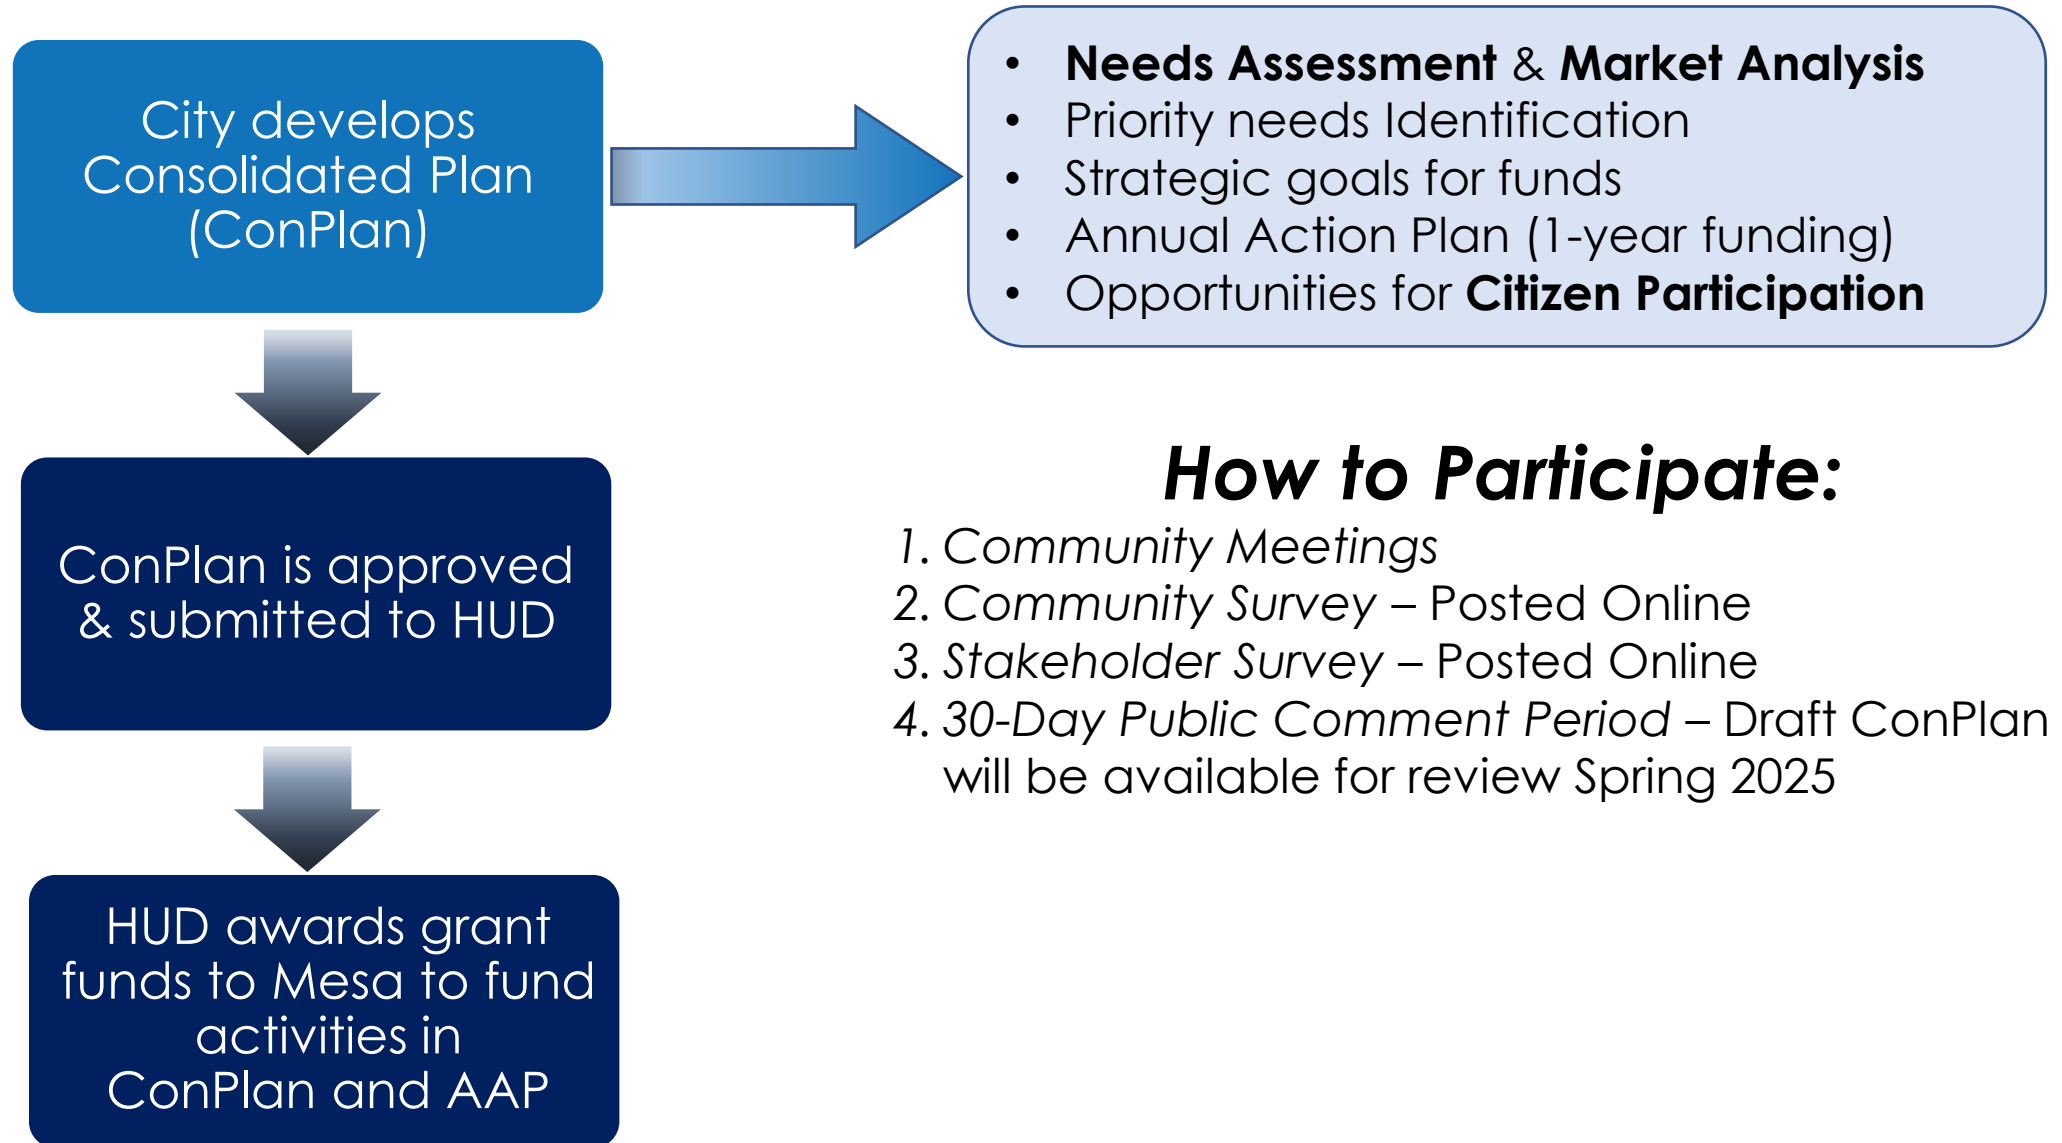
City develops Consolidated Plan (ConPlan)

- **Needs Assessment** & **Market Analysis**
- Priority needs Identification
- Strategic goals for funds
- Annual Action Plan (1-year funding)
- Opportunities for **Citizen Participation**

ConPlan is approved & submitted to HUD

HUD awards grant funds to Mesa to fund activities in ConPlan and AAP

***How to Participate:***

1. *Community Meetings*
2. *Community Survey* – Posted Online
3. *Stakeholder Survey* – Posted Online
4. *30-Day Public Comment Period* – Draft ConPlan will be available for review Spring 2025